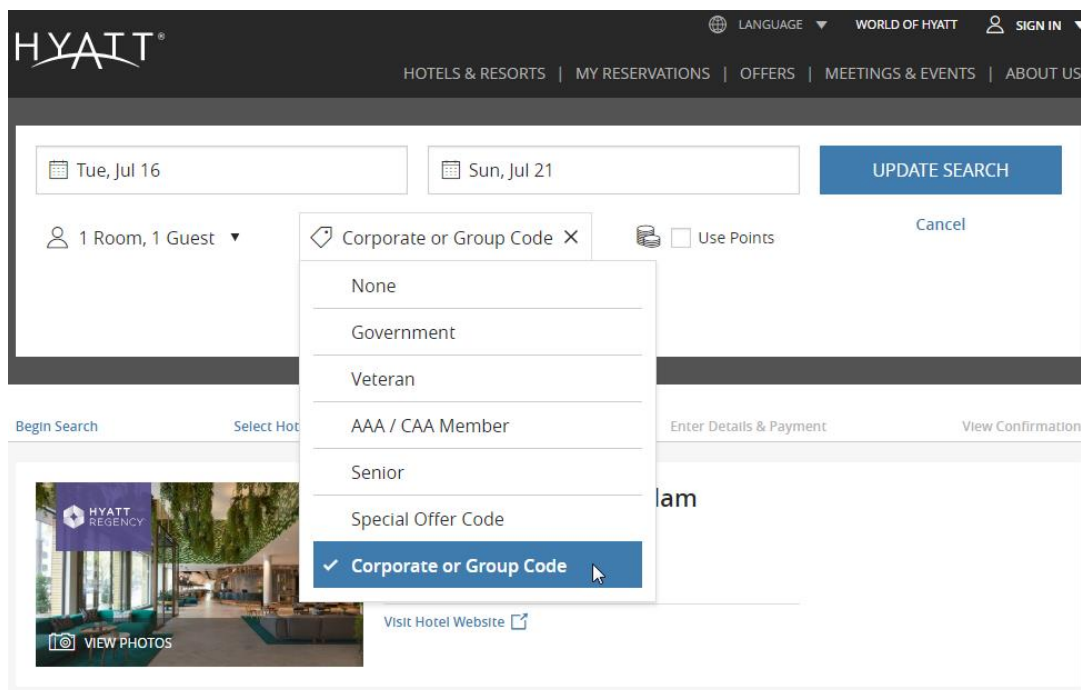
HYATT®

LANGUAGE ▼ WORLD OF HYATT SIGN IN

HOTELS & RESORTS | MY RESERVATIONS | OFFERS | MEETINGS & EVENTS | ABOUT US

Tue, Jul 16

Sun, Jul 21

UPDATE SEARCH

Cancel

1 Room, 1 Guest ▼

Corporate or Group Code ✕

Use Points

None

Government

Veteran

AAA / CAA Member

Senior

Special Offer Code

✓ Corporate or Group Code

Begin Search

Select Hot

Enter Details & Payment

View Confirmation

HYATT REGENCY

lam

VIEW PHOTOS

Visit Hotel Website